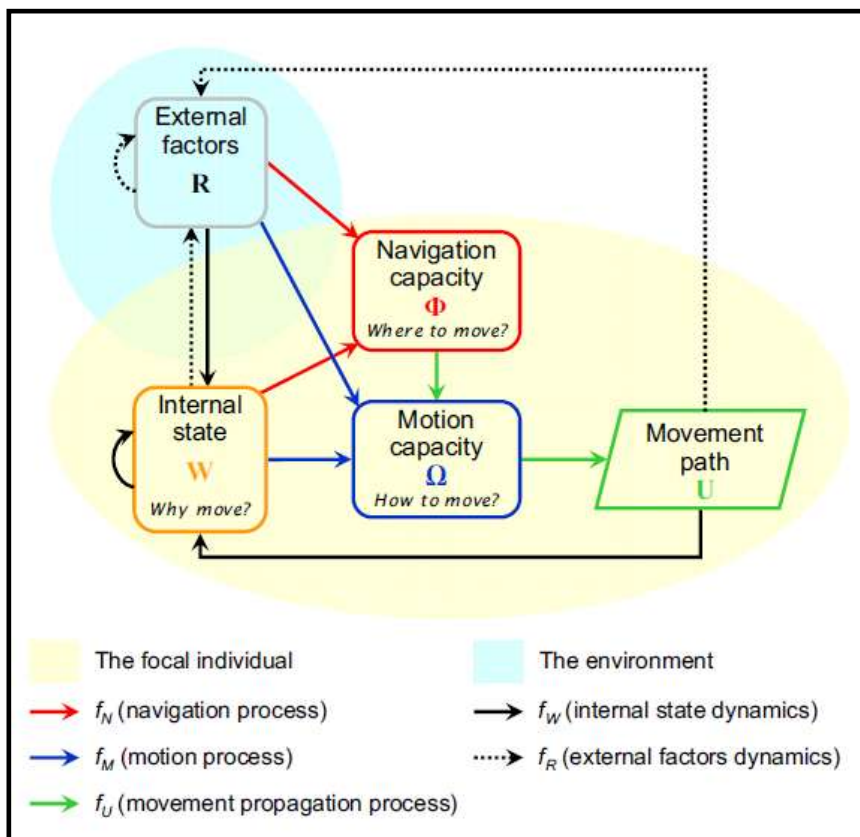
External factors
R

Navigation capacity
$\Phi$
Where to move?

Internal state
W
Why move?

Motion capacity
$\Omega$
How to move?

Movement path
U

The focal individual

The environment

$f_N$ (navigation process)

$f_W$ (internal state dynamics)

$f_M$ (motion process)

$f_R$ (external factors dynamics)

$f_U$ (movement propagation process)